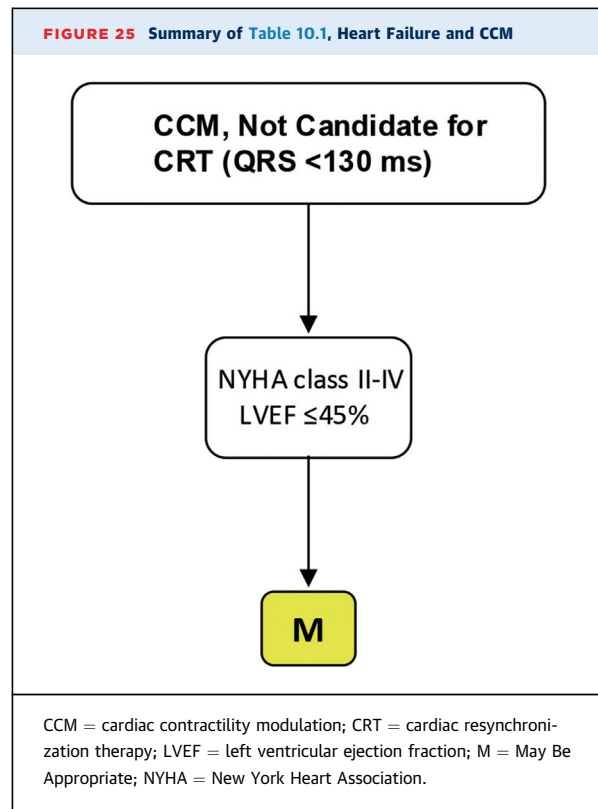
FIGURE 25 Summary of Table 10.1, Heart Failure and CCM

CCM, Not Candidate for CRT (QRS <130 ms)

NYHA class II-IV
LVEF ≤45%

M

CCM = cardiac contractility modulation; CRT = cardiac resynchronization therapy; LVEF = left ventricular ejection fraction; M = May Be Appropriate; NYHA = New York Heart Association.